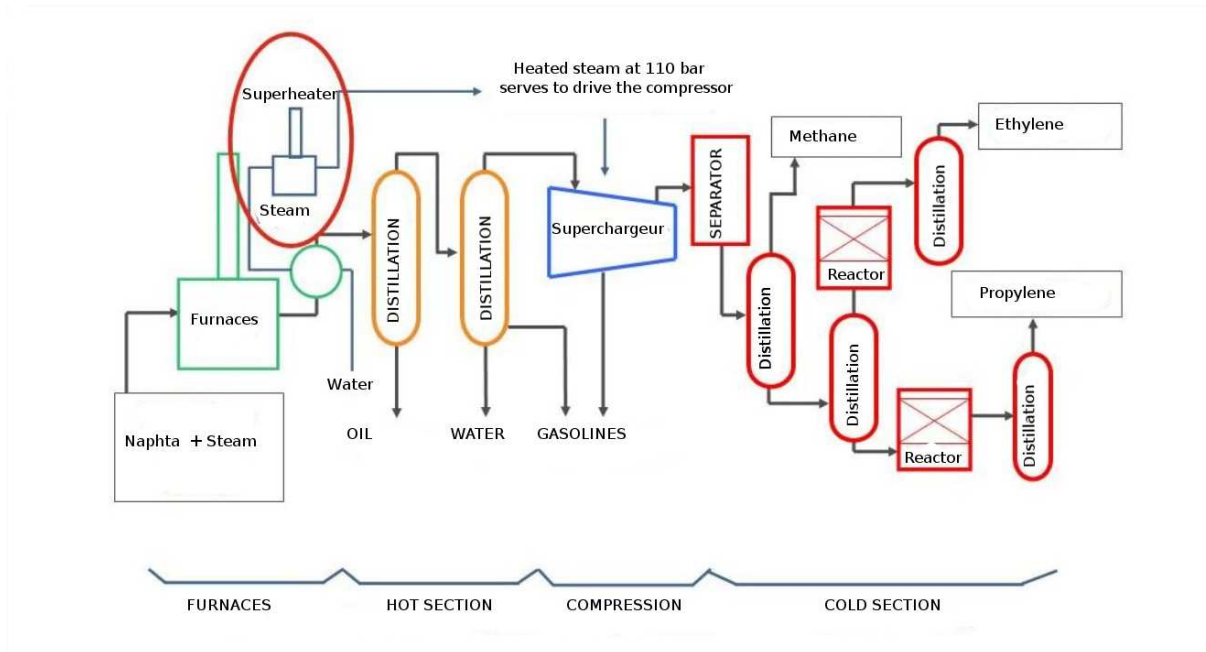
Heated steam at 110 bar serves to drive the compressor

Superheater

Steam

Furnaces

Water

Naphta + Steam

DISTILLATION

DISTILLATION

Superchargeur

SEPARATOR

Methane

Ethylene

Distillation

Reactor

Distillation

Propylene

Distillation

Distillation

Reactor

Distillation

OIL

WATER

GASOLINES

FURNACES

HOT SECTION

COMPRESSION

COLD SECTION